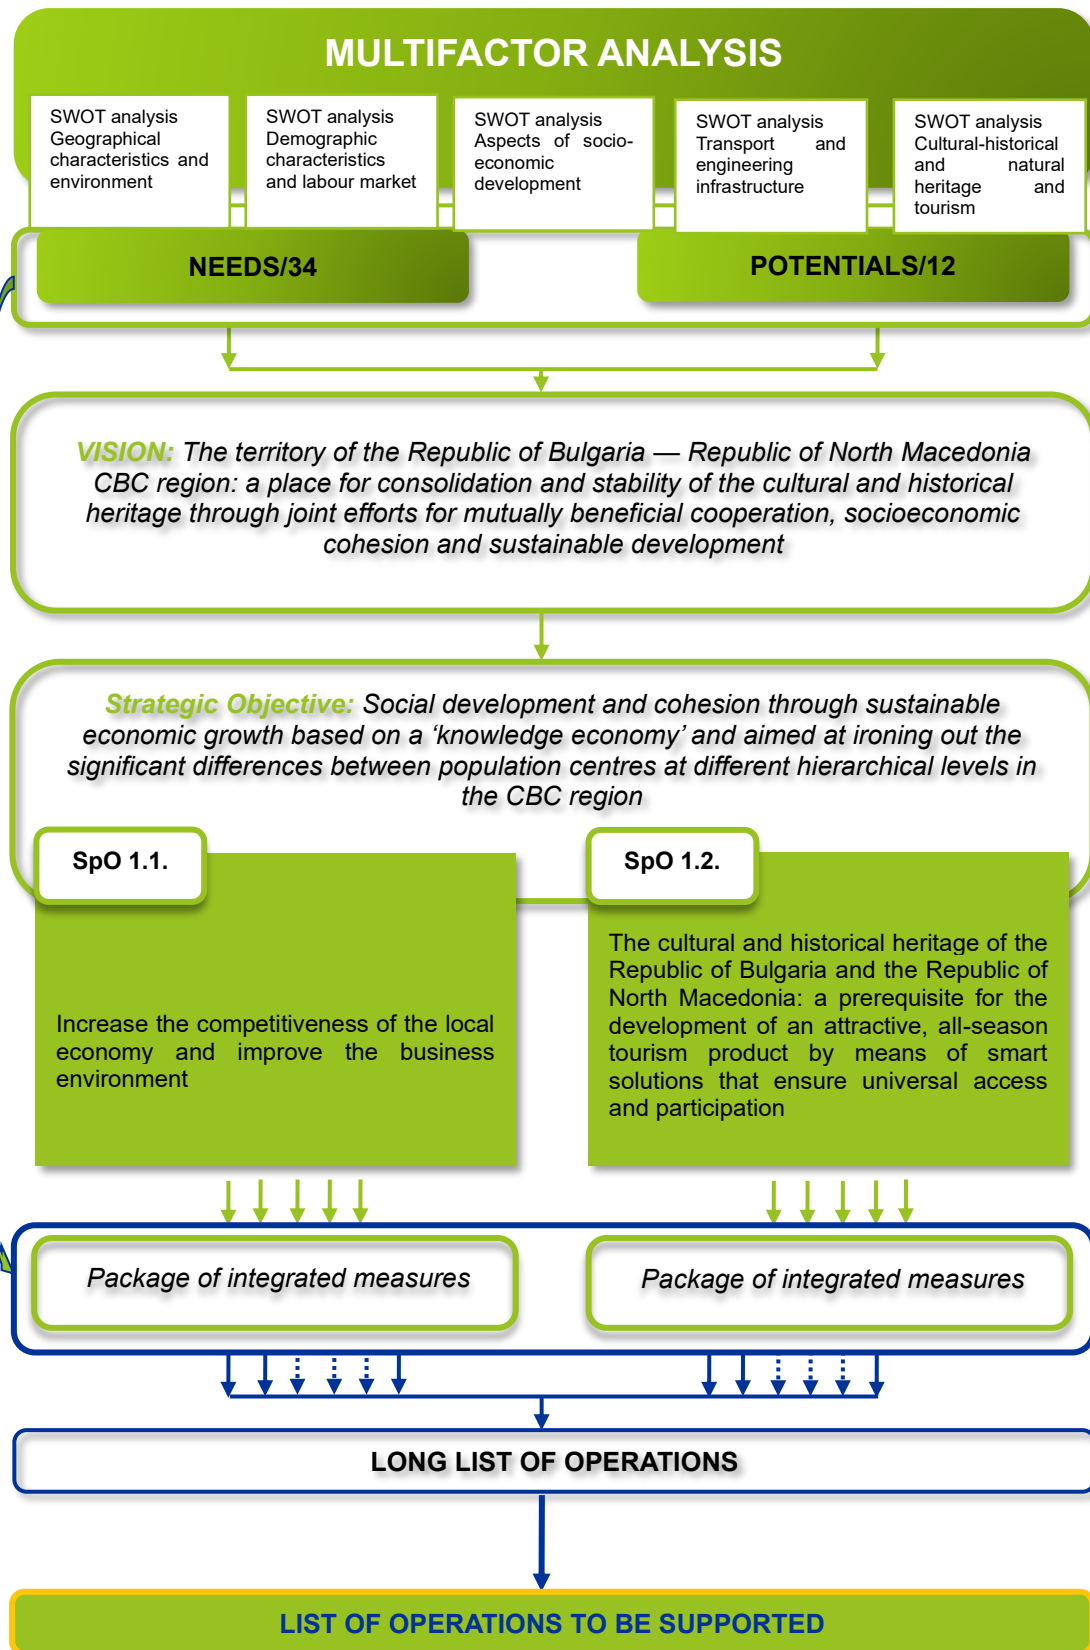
MULTIFACTOR ANALYSIS

SWOT analysis Geographical characteristics and environment

SWOT analysis Demographic characteristics and labour market

SWOT analysis Aspects of socio-economic development

SWOT analysis Transport and engineering infrastructure

SWOT analysis Cultural-historical and natural heritage and tourism

NEEDS/34

POTENTIALS/12

VISION: The territory of the Republic of Bulgaria — Republic of North Macedonia CBC region: a place for consolidation and stability of the cultural and historical heritage through joint efforts for mutually beneficial cooperation, socioeconomic cohesion and sustainable development

Strategic Objective: Social development and cohesion through sustainable economic growth based on a 'knowledge economy' and aimed at ironing out the significant differences between population centres at different hierarchical levels in the CBC region

SpO 1.1.

Increase the competitiveness of the local economy and improve the business environment

SpO 1.2.

The cultural and historical heritage of the Republic of Bulgaria and the Republic of North Macedonia: a prerequisite for the development of an attractive, all-season tourism product by means of smart solutions that ensure universal access and participation

Package of integrated measures

Package of integrated measures

LONG LIST OF OPERATIONS

LIST OF OPERATIONS TO BE SUPPORTED